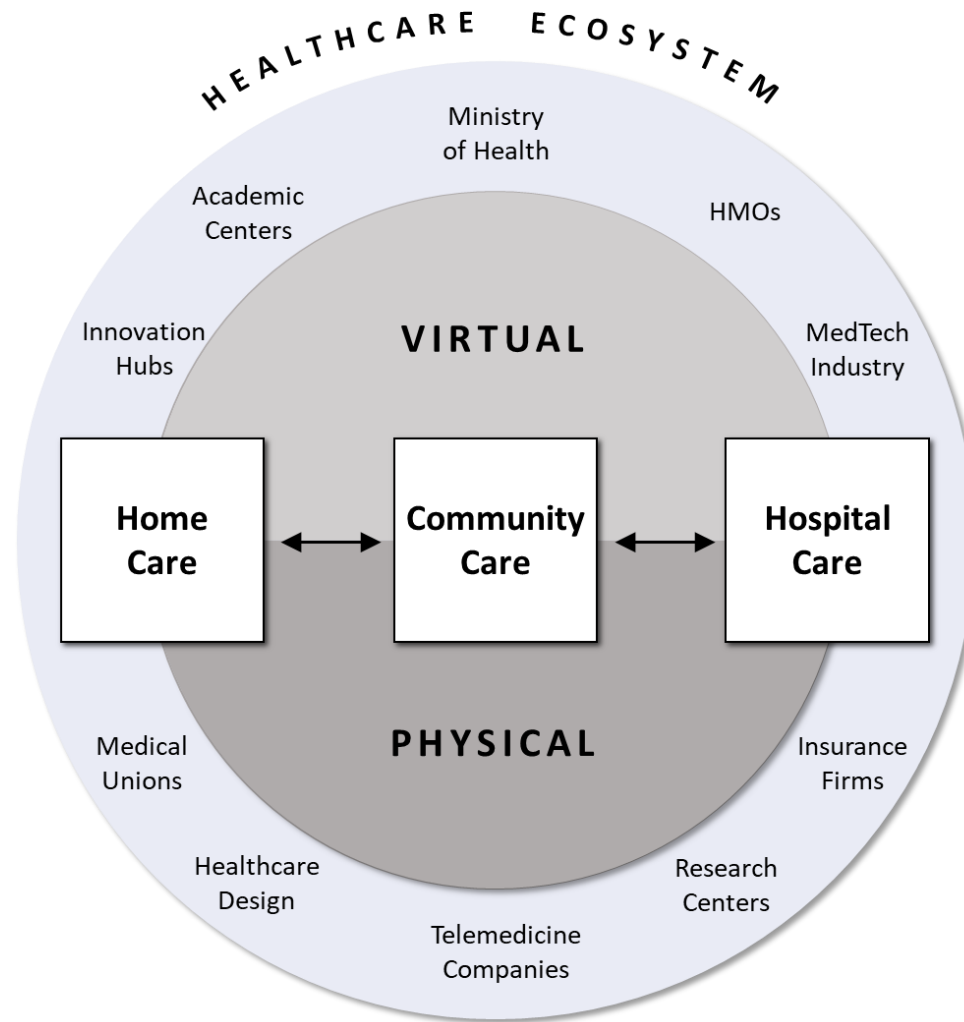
HEALTHCARE ECOSYSTEM

Ministry of Health

Academic Centers

HMOs

Innovation Hubs

VIRTUAL

MedTech Industry

Home Care

Community Care

Hospital Care

PHYSICAL

Medical Unions

Insurance Firms

Healthcare Design

Research Centers

Telemedicine Companies